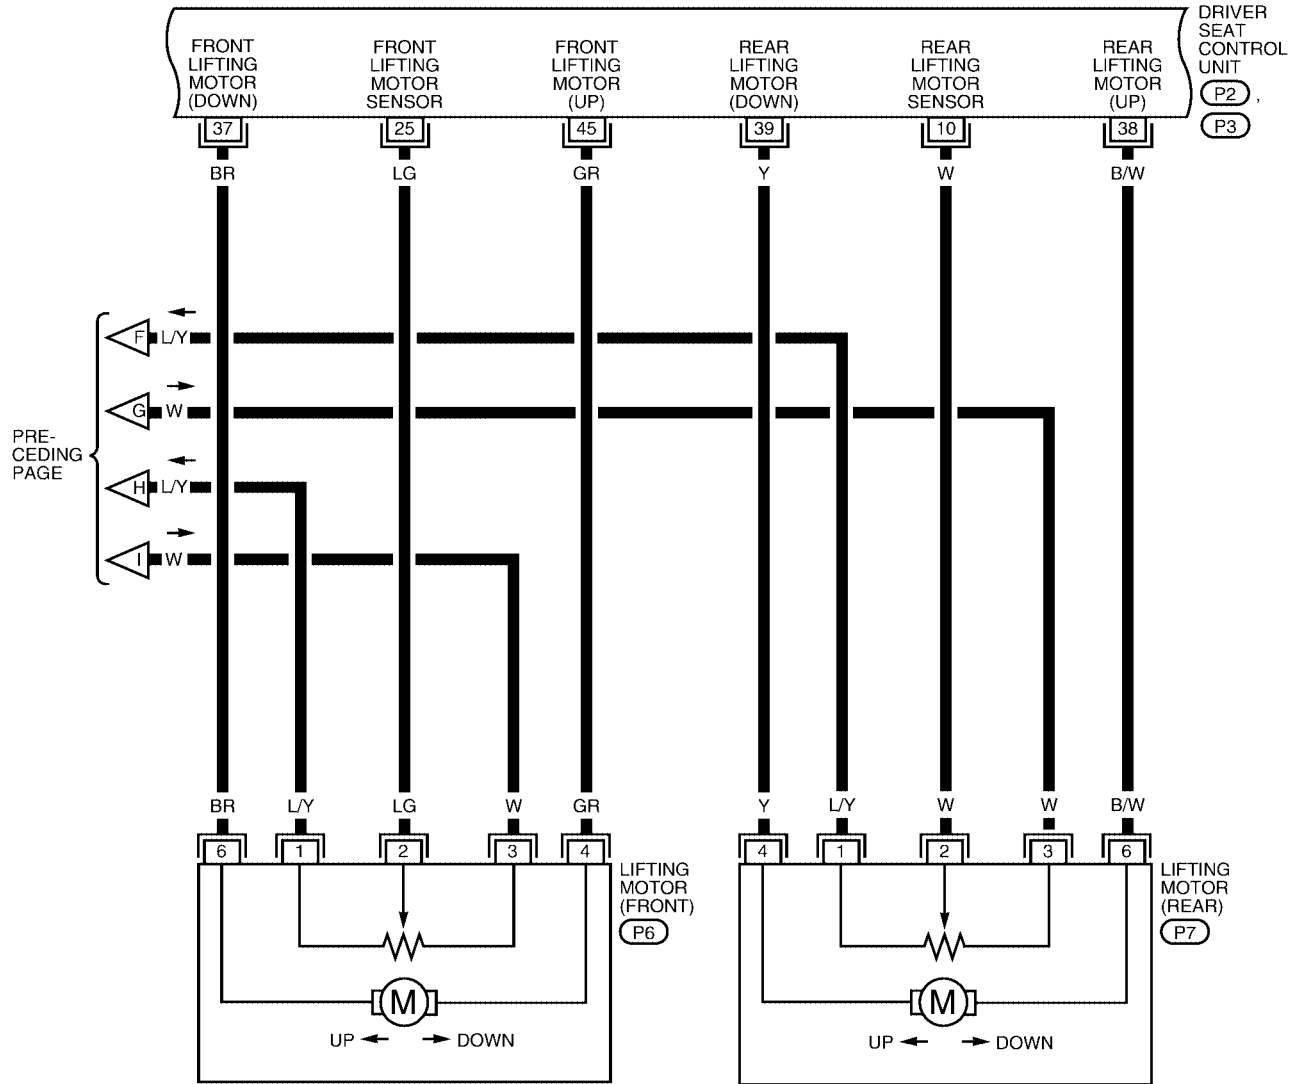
FRONT LIFTING MOTOR (DOWN)

FRONT LIFTING MOTOR SENSOR

FRONT LIFTING MOTOR (UP)

REAR LIFTING MOTOR (DOWN)

REAR LIFTING MOTOR SENSOR

REAR LIFTING MOTOR (UP)

DRIVER SEAT CONTROL UNIT
P2 ,
P3

37 25 45 39 10 38

BR LG GR Y W B/W

PRE-CEDING PAGE

F L/Y
G W
H L/Y
I W

BR L/Y LG W GR

Y L/Y W W B/W

6 1 2 3 4

LIFTING MOTOR (FRONT)
P6

M

UP DOWN

4 1 2 3 6

LIFTING MOTOR (REAR)
P7

M

UP DOWN